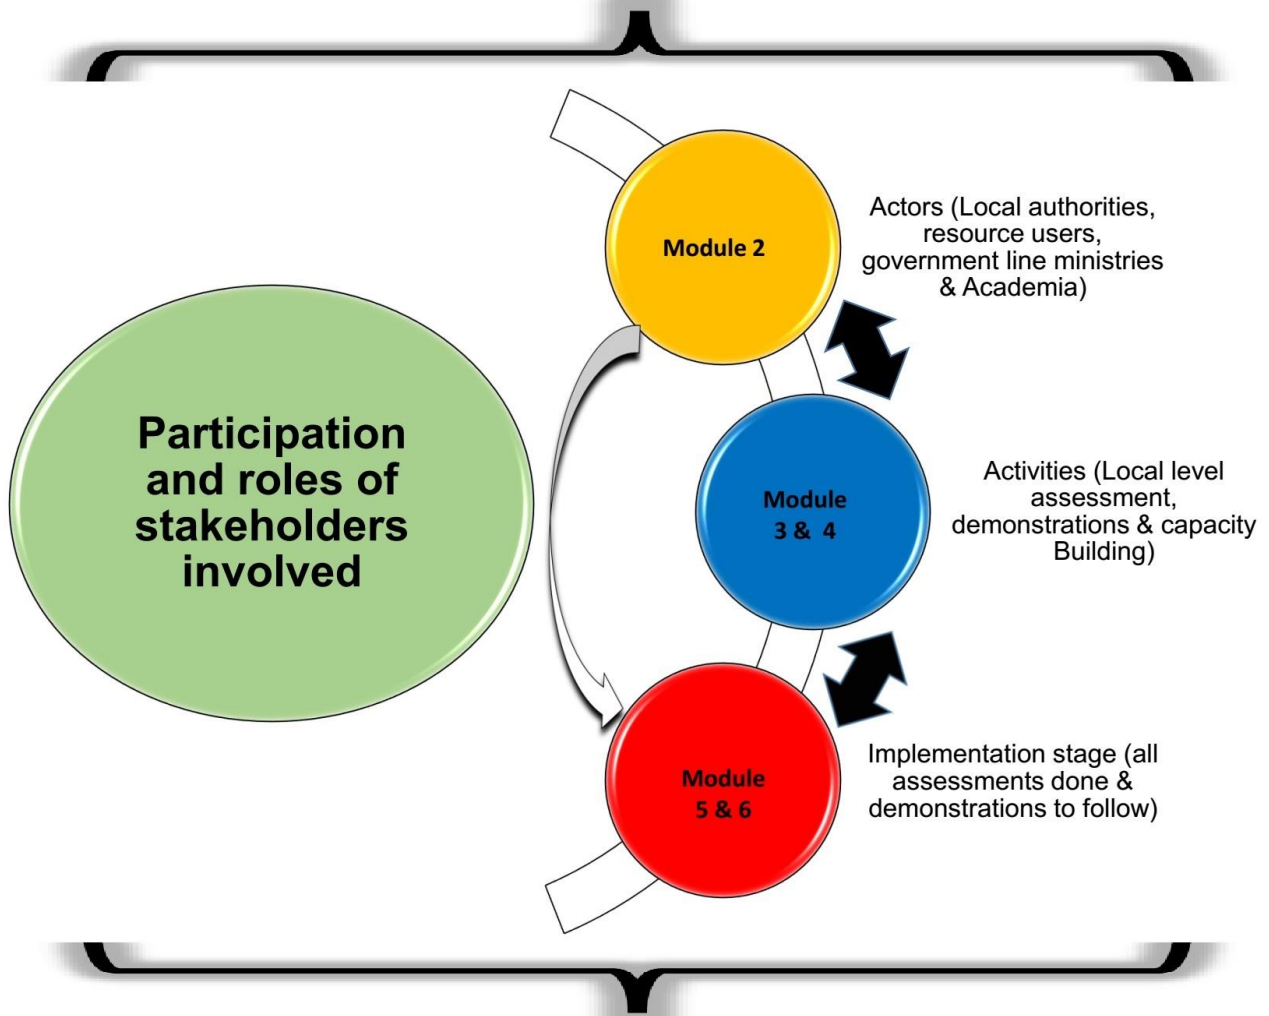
Participation and roles of stakeholders involved

Module 2

Actors (Local authorities, resource users, government line ministries & Academia)

Module 3 & 4

Activities (Local level assessment, demonstrations & capacity Building)

Module 5 & 6

Implementation stage (all assessments done & demonstrations to follow)